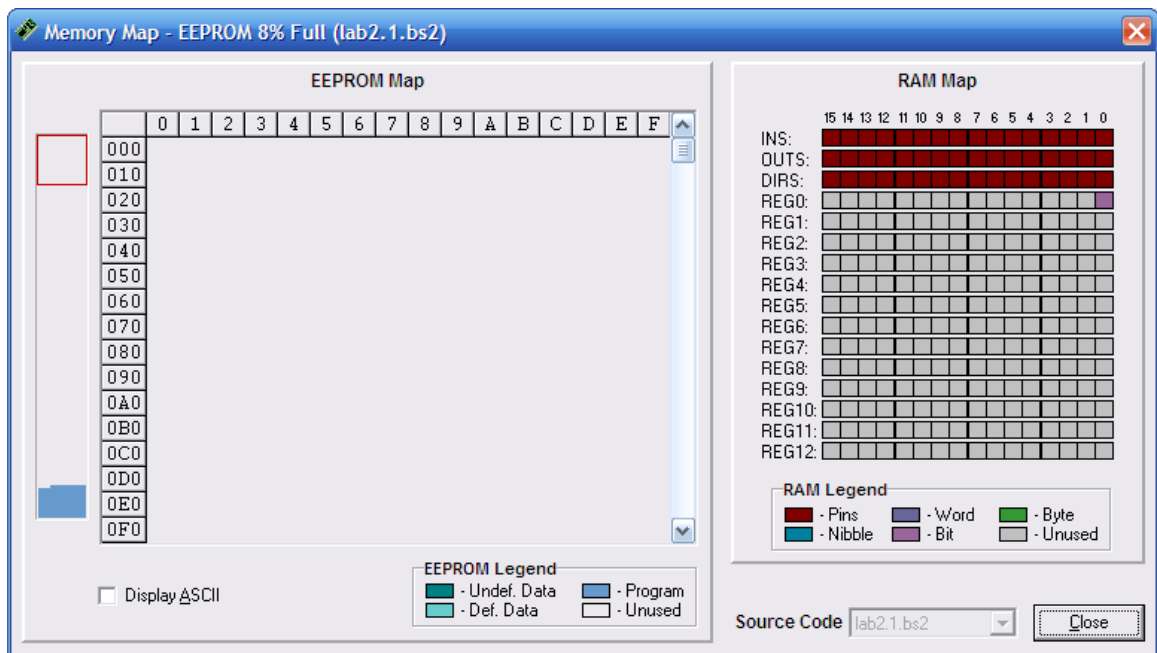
Memory Map - EEPROM 8% Full (lab2.1.bs2)

EEPROM Map

| | 0 | 1 | 2 | 3 | 4 | 5 | 6 | 7 | 8 | 9 | A | B | C | D | E | F |
|---|---|---|---|---|---|---|---|---|---|---|---|---|---|---|---|---|
| 000 | | | | | | | | | | | | | | | | |
| 010 | | | | | | | | | | | | | | | | |
| 020 | | | | | | | | | | | | | | | | |
| 030 | | | | | | | | | | | | | | | | |
| 040 | | | | | | | | | | | | | | | | |
| 050 | | | | | | | | | | | | | | | | |
| 060 | | | | | | | | | | | | | | | | |
| 070 | | | | | | | | | | | | | | | | |
| 080 | | | | | | | | | | | | | | | | |
| 090 | | | | | | | | | | | | | | | | |
| 0A0 | | | | | | | | | | | | | | | | |
| 0B0 | | | | | | | | | | | | | | | | |
| 0C0 | | | | | | | | | | | | | | | | |
| 0D0 | | | | | | | | | | | | | | | | |
| 0E0 | | | | | | | | | | | | | | | | |
| 0F0 | | | | | | | | | | | | | | | | |

Display ASCII

EEPROM Legend
- Undef. Data
- Def. Data
- Program
- Unused

RAM Map

15 14 13 12 11 10 9 8 7 6 5 4 3 2 1 0
INS:
OUTS:
DIRS:
REG0:
REG1:
REG2:
REG3:
REG4:
REG5:
REG6:
REG7:
REG8:
REG9:
REG10:
REG11:
REG12:

RAM Legend
- Pins
- Word
- Byte
- Nibble
- Bit
- Unused

Source Code lab2.1.bs2

Close